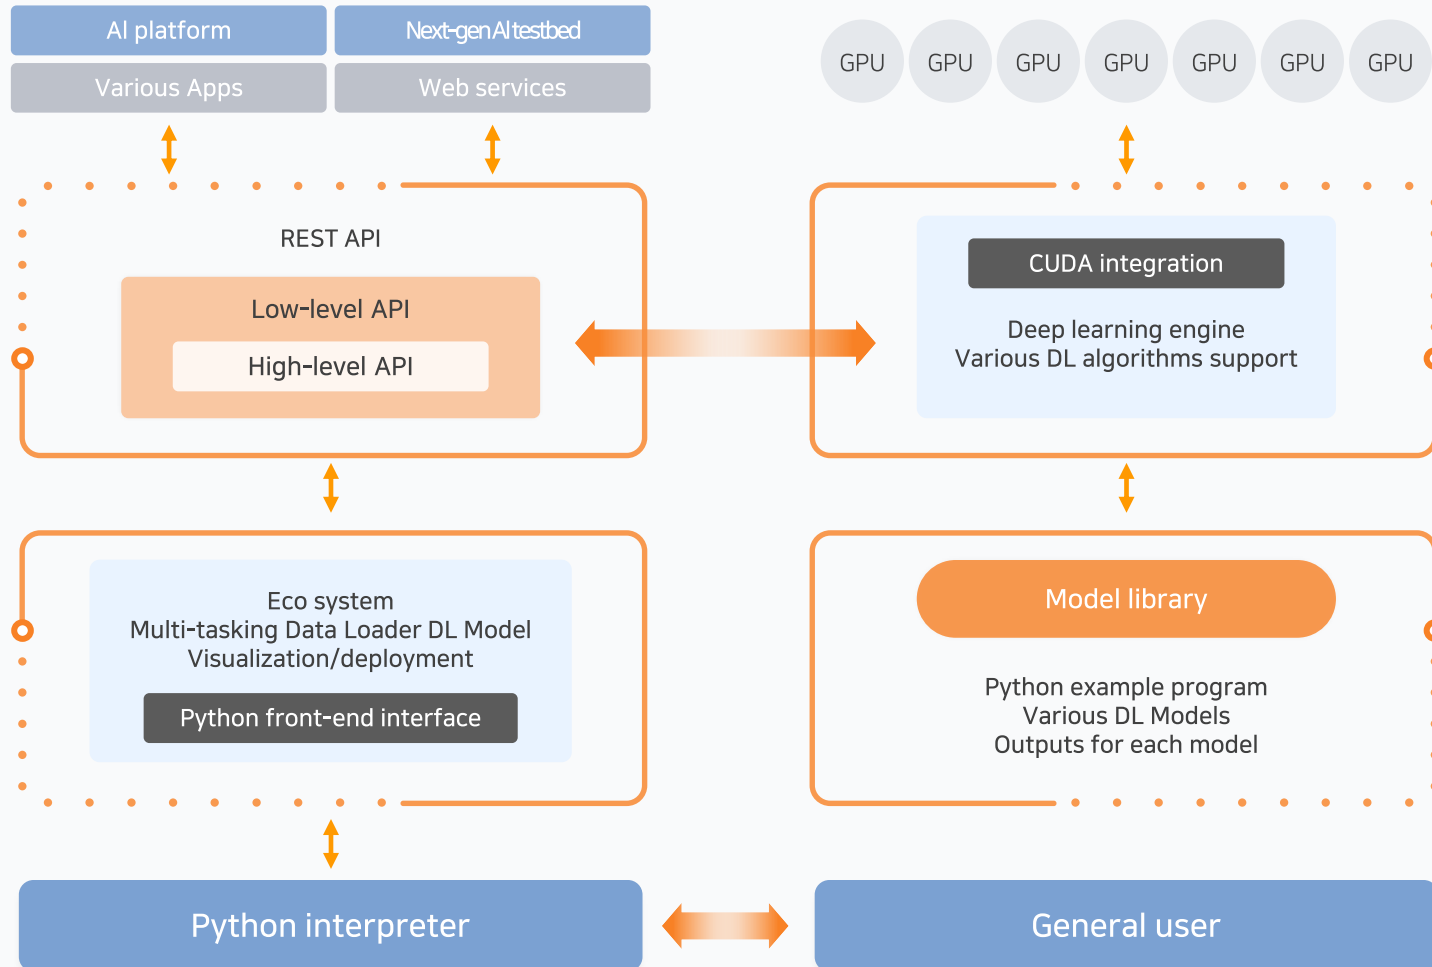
AI platform
Next-gen AI testbed
Various Apps
Web services

GPU GPU GPU GPU GPU GPU GPU

REST API
Low-level API
High-level API

CUDA integration
Deep learning engine
Various DL algorithms support

Eco system
Multi-tasking Data Loader DL Model
Visualization/deployment
Python front-end interface

Model library
Python example program
Various DL Models
Outputs for each model

Python interpreter
General user